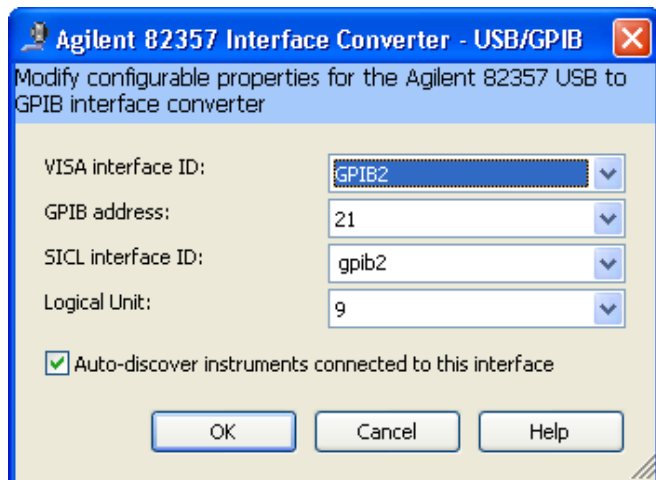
Agilent 82357 Interface Converter - USB/GPIB

Modify configurable properties for the Agilent 82357 USB to GPIB interface converter

VISA interface ID: GPIB2

GPIB address: 21

SICL interface ID: gpib2

Logical Unit: 9

Auto-discover instruments connected to this interface

OK Cancel Help